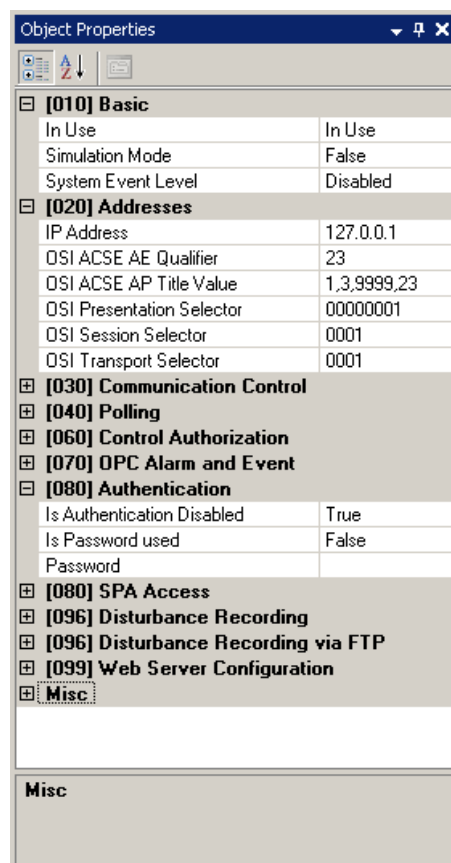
Object Properties

⊟ [010] Basic

| | |
|---|---|
| In Use | In Use |
| Simulation Mode | False |
| System Event Level | Disabled |

⊟ [020] Addresses

| | |
|---|---|
| IP Address | 127.0.0.1 |
| OSI ACSE AE Qualifier | 23 |
| OSI ACSE AP Title Value | 1,3,9999,23 |
| OSI Presentation Selector | 00000001 |
| OSI Session Selector | 0001 |
| OSI Transport Selector | 0001 |

⊞ [030] Communication Control
⊞ [040] Polling
⊞ [060] Control Authorization
⊞ [070] OPC Alarm and Event
⊟ [080] Authentication

| | |
|---|---|
| Is Authentication Disabled | True |
| Is Password used | False |
| Password | |

⊞ [080] SPA Access
⊞ [096] Disturbance Recording
⊞ [096] Disturbance Recording via FTP
⊞ [099] Web Server Configuration
⊞ Misc

Misc